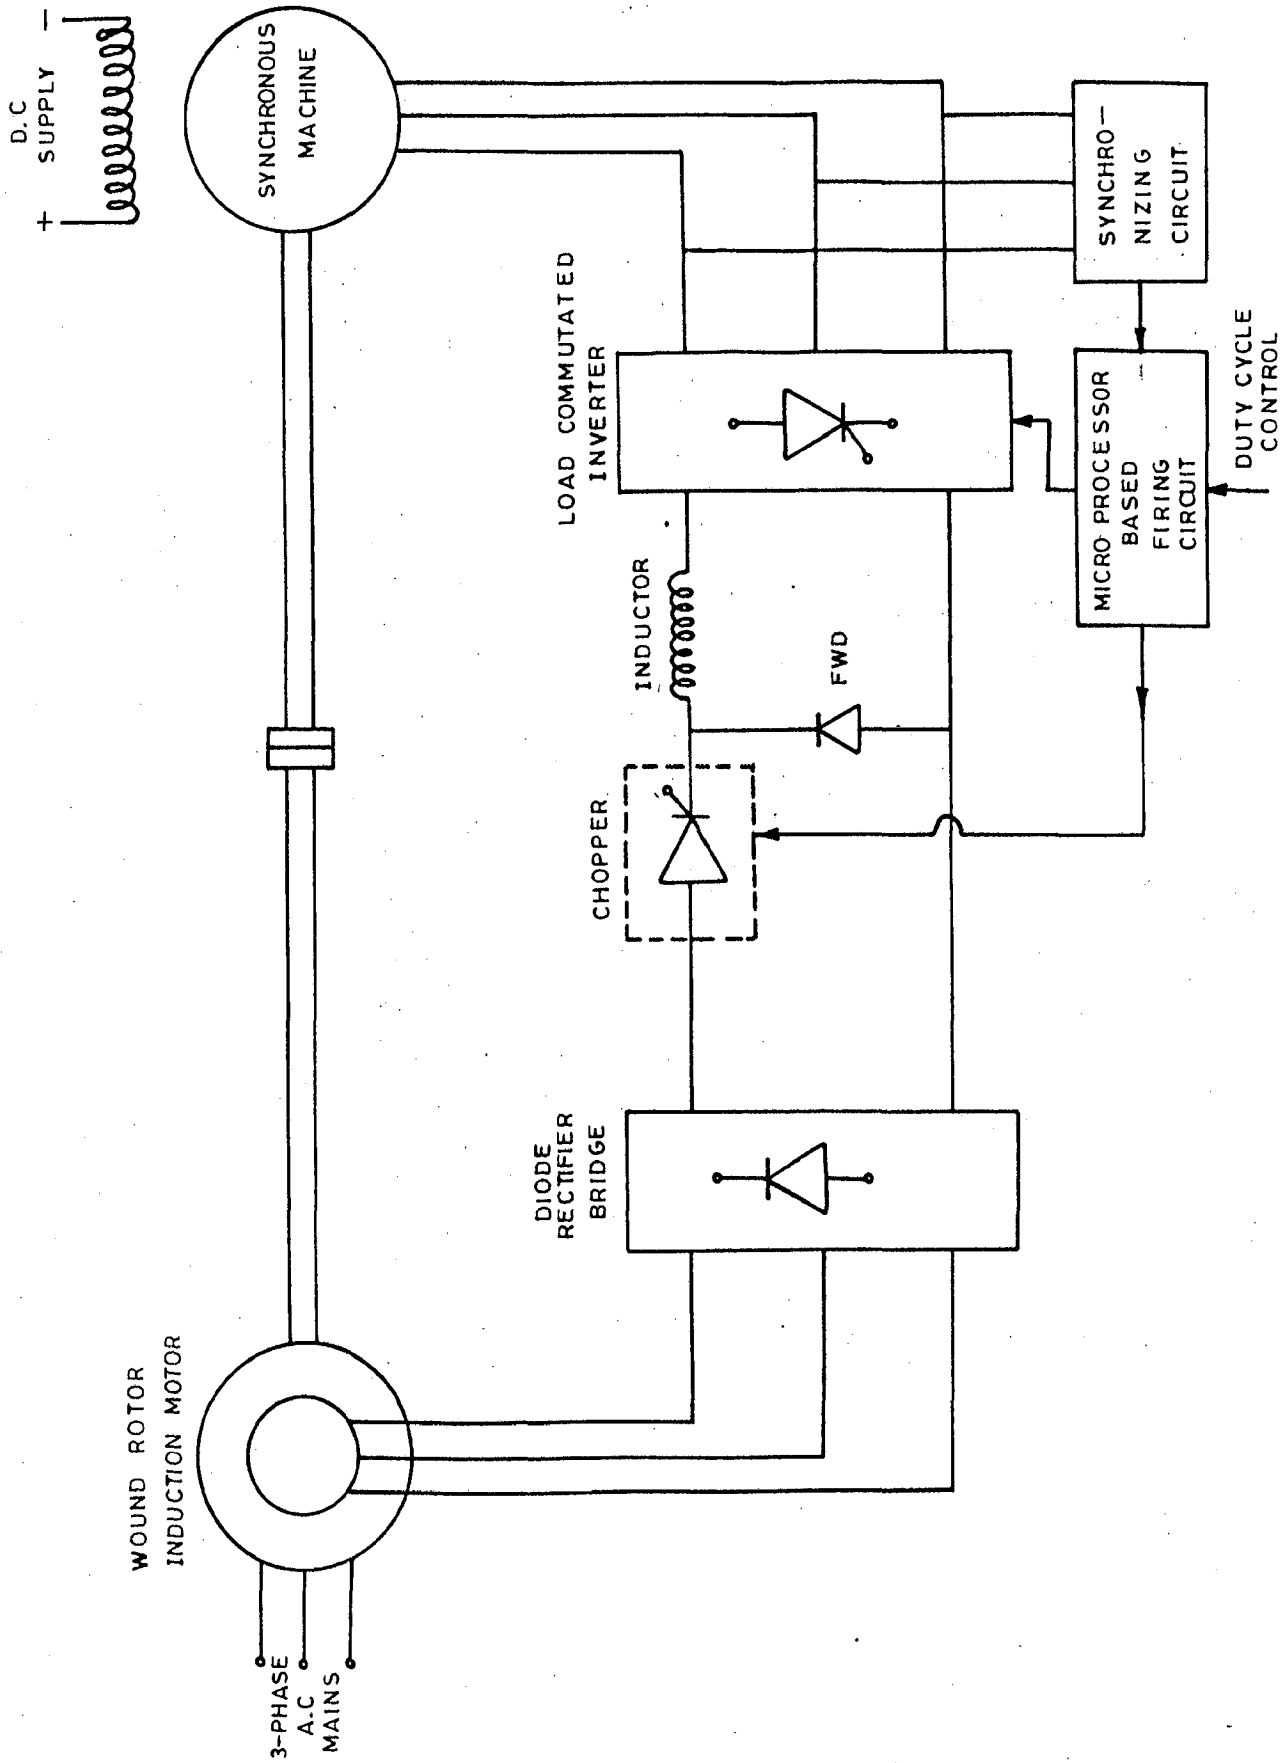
D.C SUPPLY
+
−
SYNCHRONOUS MACHINE
SYNCHRO- NIZING CIRCUIT
LOAD COMMUTATED INVERTER
MICRO PROCESSOR BASED FIRING CIRCUIT
DUTY CYCLE CONTROL
INDUCTOR
FWD
CHOPPER
DIODE RECTIFIER BRIDGE
WOUND ROTOR INDUCTION MOTOR
3-PHASE A.C MAINS